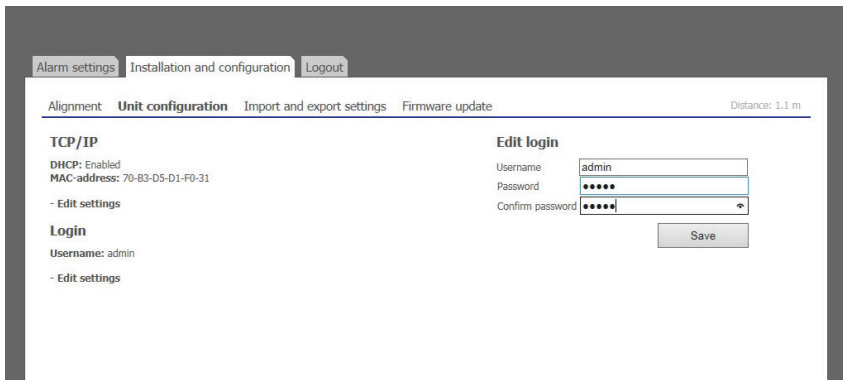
Alarm settings Installation and configuration Logout

Alignment Unit configuration Import and export settings Firmware update

Distance: 1.1 m

TCP/IP

DHCP: Enabled
MAC-address: 70-B3-D5-D1-F0-31

- Edit settings

Login

Username: admin

- Edit settings

Edit login

Username admin
Password •••••
Confirm password •••••

Save